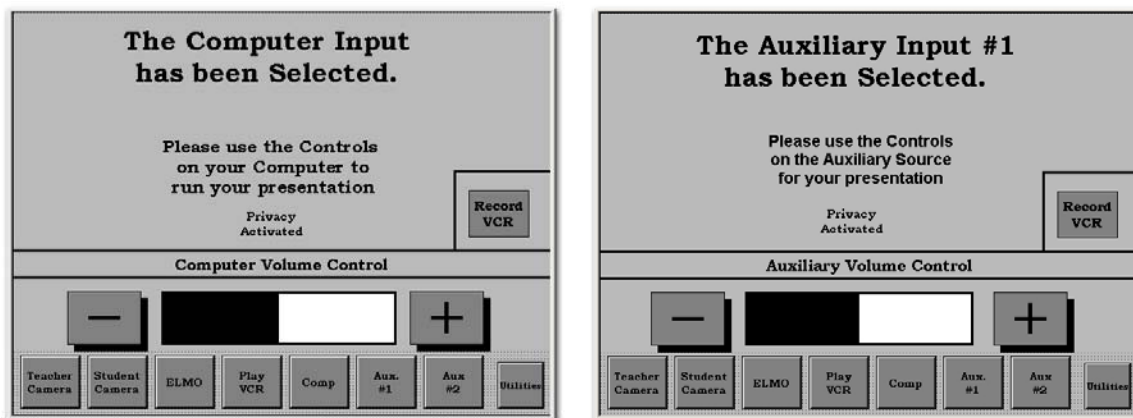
The Computer Input has been Selected.

Please use the Controls on your Computer to run your presentation

Privacy Activated

Record VCR

Computer Volume Control

−

+

Teacher Camera

Student Camera

ELMO

Play VCR

Comp

Aux. #1

Aux #2

Utilities

The Auxiliary Input #1 has been Selected.

Please use the Controls on the Auxiliary Source for your presentation

Privacy Activated

Record VCR

Auxiliary Volume Control

−

+

Teacher Camera

Student Camera

ELMO

Play VCR

Comp

Aux. #1

Aux #2

Utilities